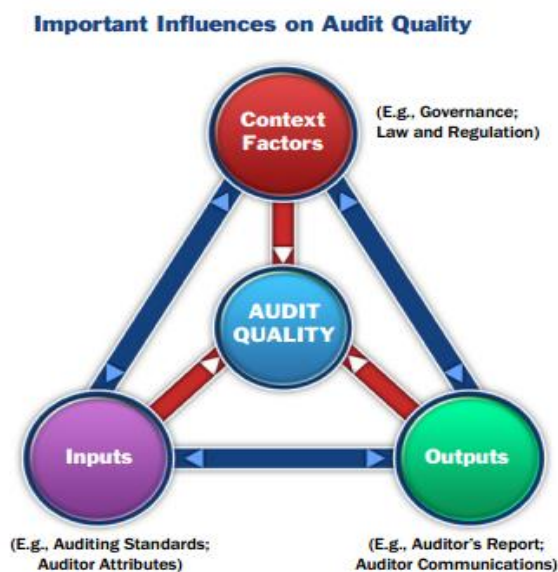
Important Influences on Audit Quality

Context Factors

(E.g., Governance; Law and Regulation)

AUDIT QUALITY

Inputs

Outputs

(E.g., Auditing Standards; Auditor Attributes)

(E.g., Auditor's Report; Auditor Communications)